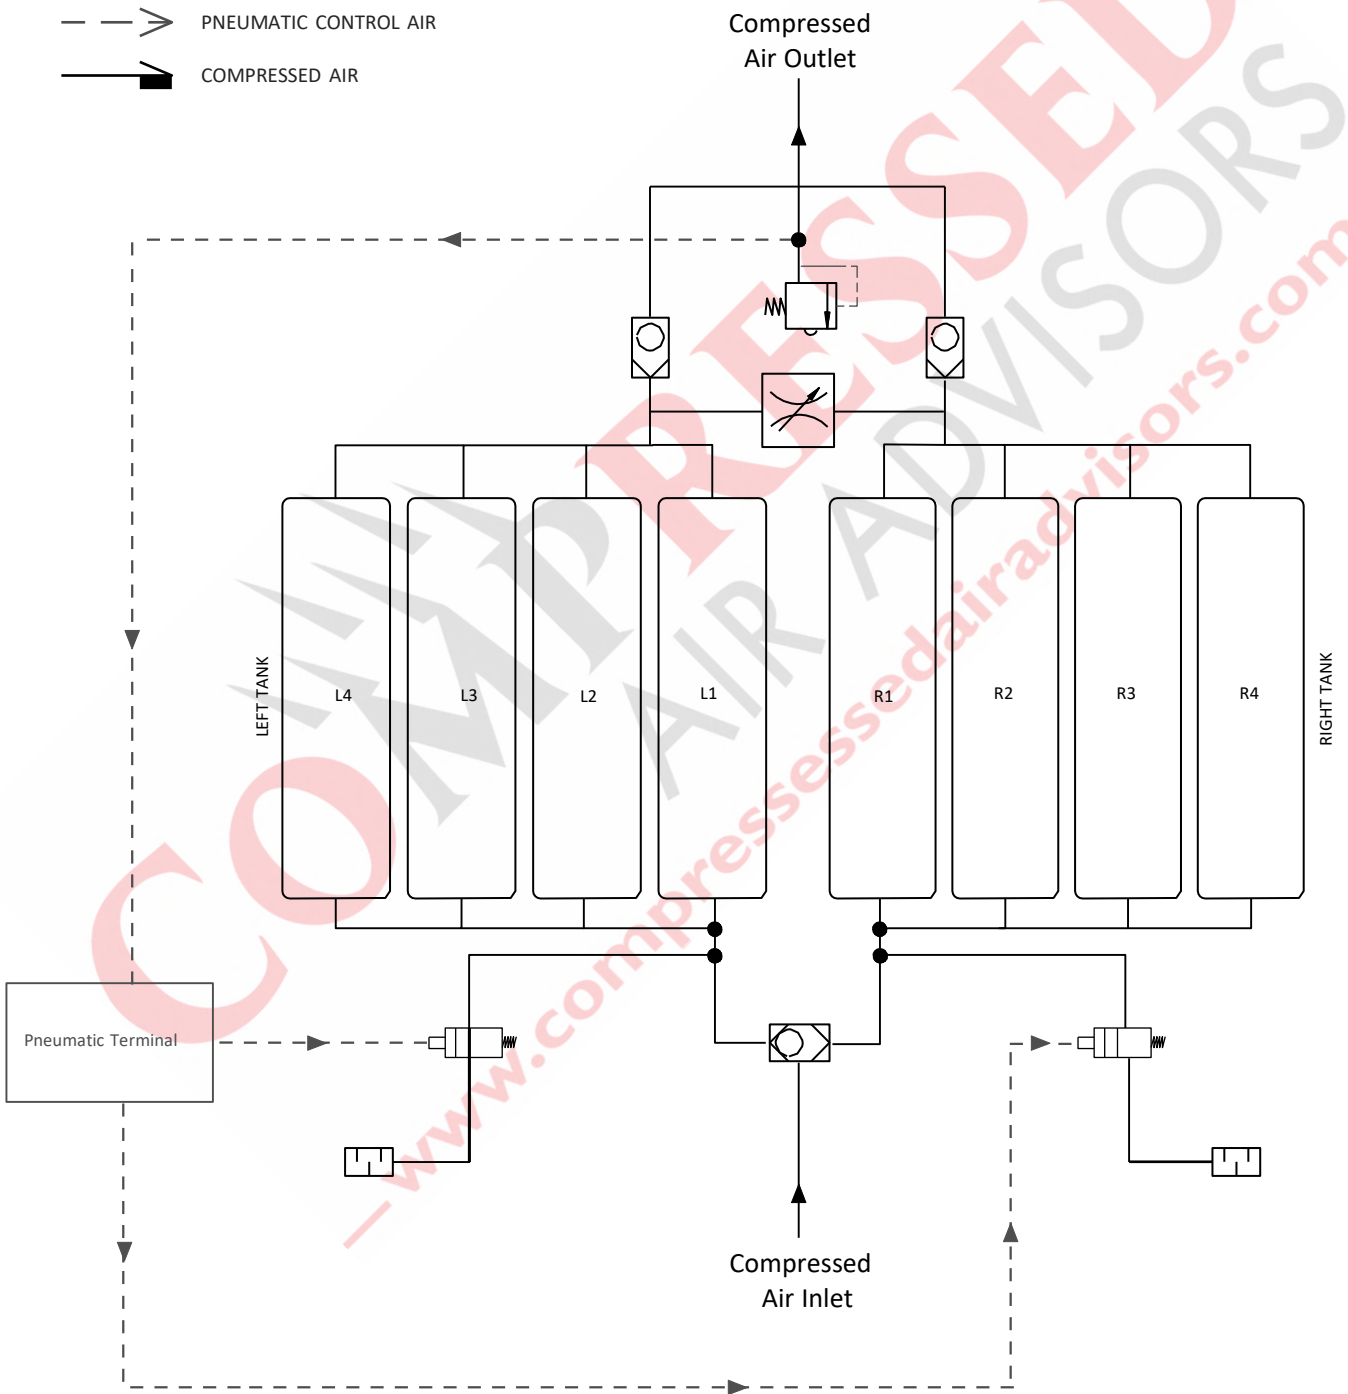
PNEUMATIC CONTROL AIR

COMPRESSED AIR

Compressed Air Outlet

COMPRESSED

AIR ADVISORS

www.compressedairadvisors.com

LEFT TANK

L4

L3

L2

L1

R1

R2

R3

R4

RIGHT TANK

Pneumatic Terminal

Compressed Air Inlet